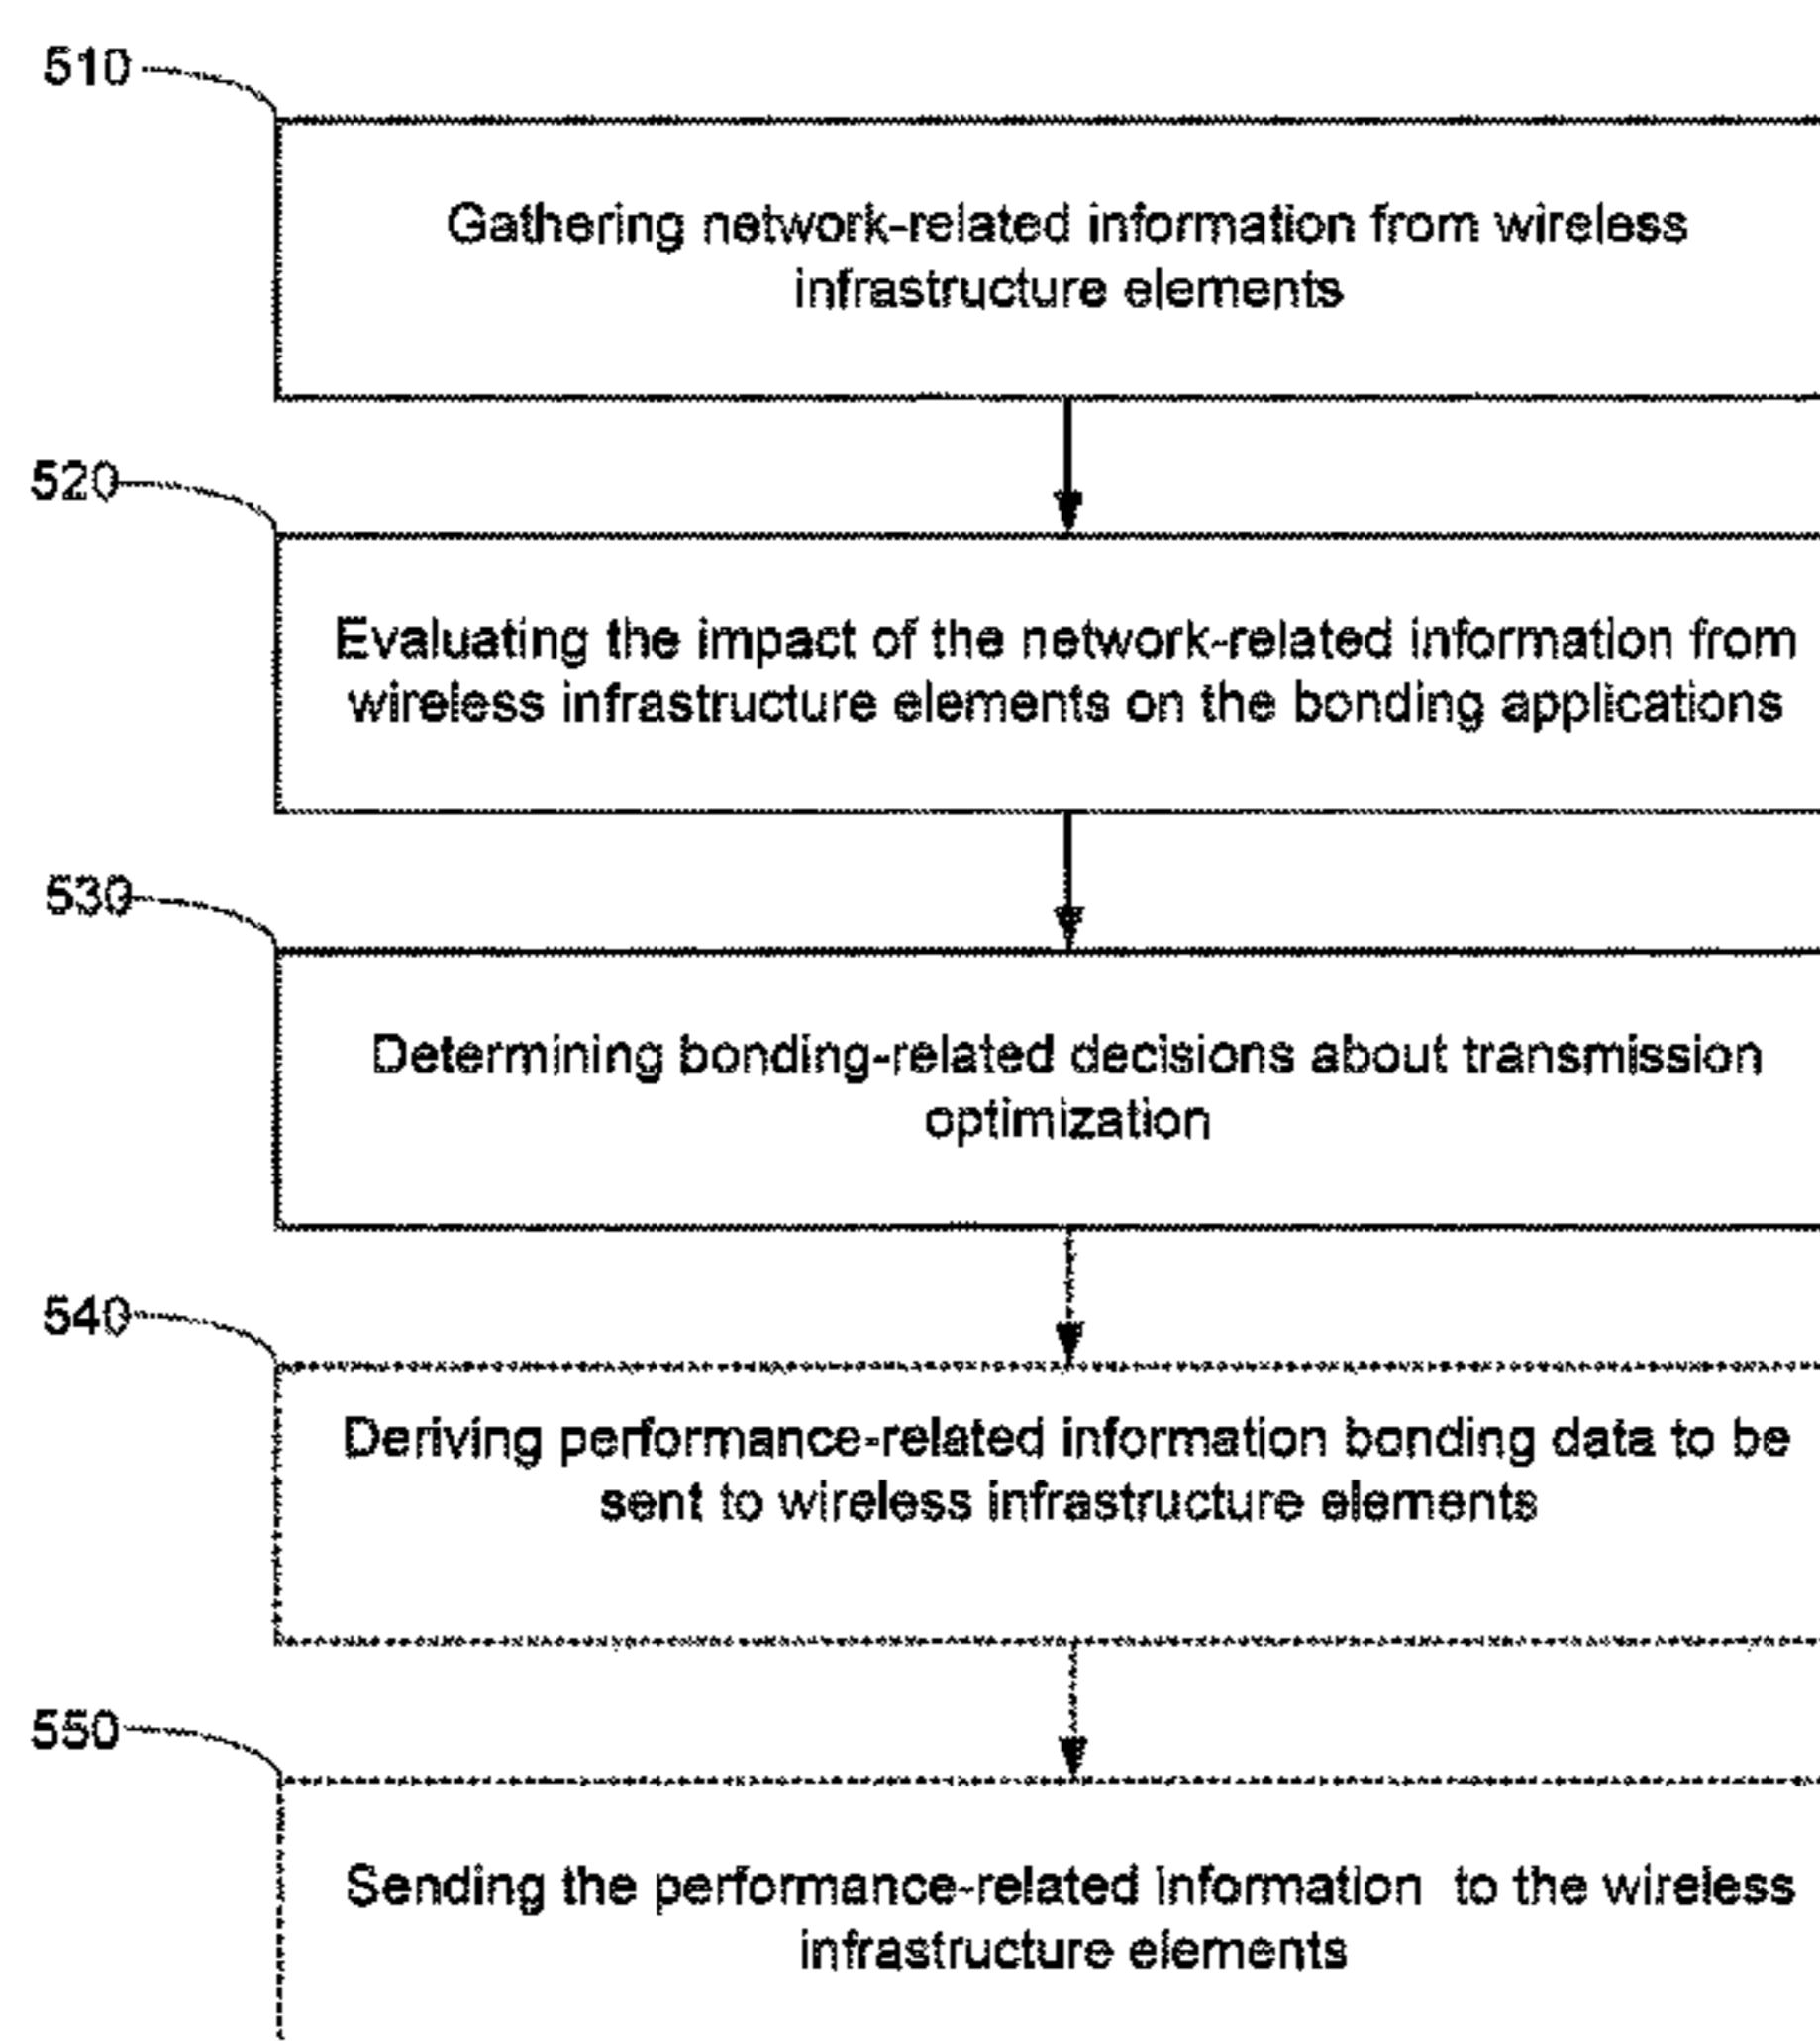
510

Gathering network-related information from wireless infrastructure elements

520

Evaluating the impact of the network-related information from wireless infrastructure elements on the bonding applications

530

Determining bonding-related decisions about transmission optimization

540

Deriving performance-related information bonding data to be sent to wireless infrastructure elements

550

Sending the performance-related information to the wireless infrastructure elements